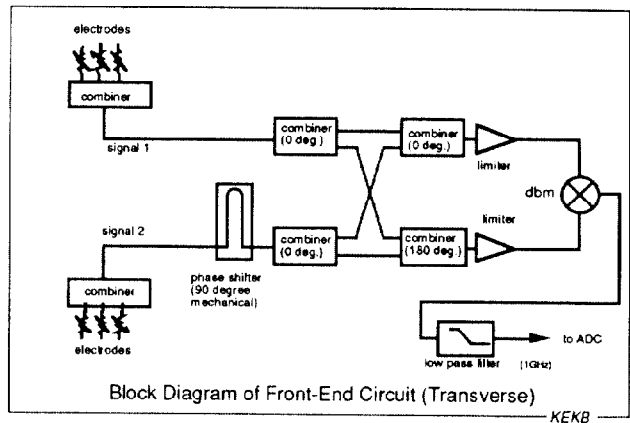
electrodes

combiner

signal 1

combiner (0 deg.)

combiner (0 deg.)

limiter

dbm

signal 2

combiner (0 deg.)

combiner (180 deg.)

limiter

phase shifter (90 degree mechanical)

combiner

electrodes

low pass filter

(1GHz)

to ADC

Block Diagram of Front-End Circuit (Transverse)

KEKB